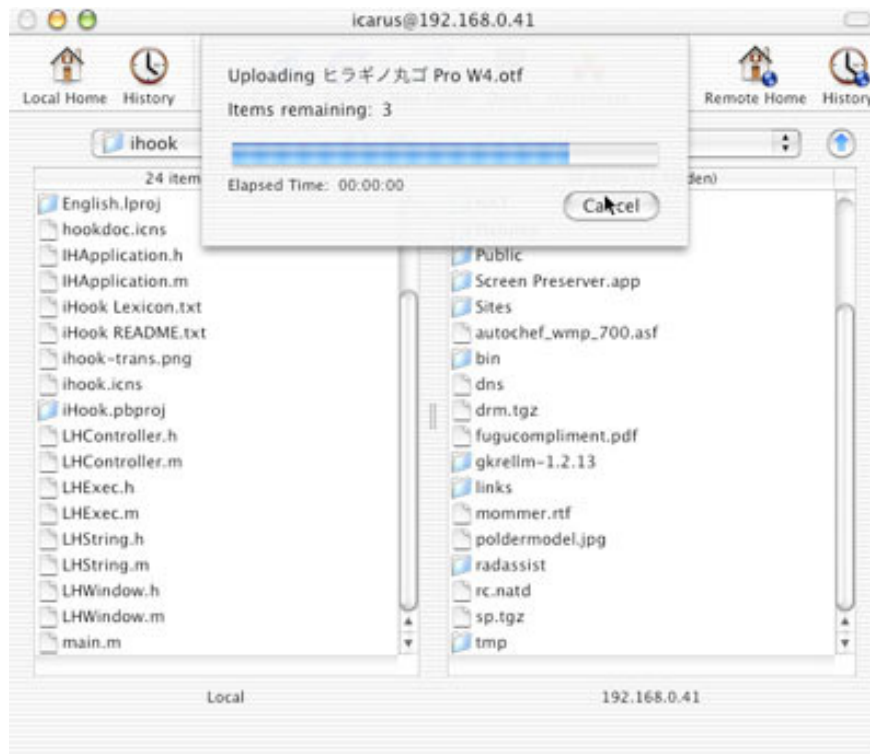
icarus@192.168.0.41

Local Home History

Remote Home History

Uploading ヒラギノ丸ゴ Pro W4.otf
Items remaining: 3

Elapsed Time: 00:00:00

Cancel

ihook

24 item

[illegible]den)

English.lproj
hookdoc.icns
IHApplication.h
IHApplication.m
iHook Lexicon.txt
iHook README.txt
ihook-trans.png
ihook.icns
iHook.pbproj
LHController.h
LHController.m
LHExec.h
LHExec.m
LHString.h
LHString.m
LHWindow.h
LHWindow.m
main.m

Public
Screen Preserver.app
Sites
autochef_wmp_700.asf
bin
dns
drm.tgz
fugucompliment.pdf
gkrellm-1.2.13
links
mommer.rtf
poldermodel.jpg
radassist
rc.natd
sp.tgz
tmp

Local

192.168.0.41